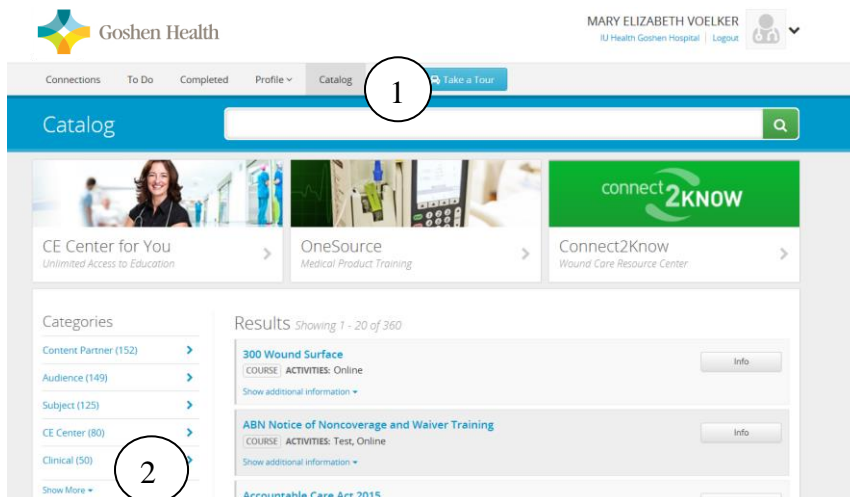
Goshen Health

MARY ELIZABETH VOELKER
IU Health Goshen Hospital | Logout

Connections To Do Completed Profile Catalog Take a Tour

1

Catalog

connect2KNOW

CE Center for You
Unlimited Access to Education

OneSource
Medical Product Training

Connect2Know
Wound Care Resource Center

Categories
Content Partner (152)
Audience (149)
Subject (125)
CE Center (80)
Clinical (50)
Show More

2

Results Showing 1 - 20 of 360

300 Wound Surface
COURSE ACTIVITIES: Online
Show additional information
Info

ABN Notice of Noncoverage and Waiver Training
COURSE ACTIVITIES: Test, Online
Show additional information
Info

Accountable Care Act 2015